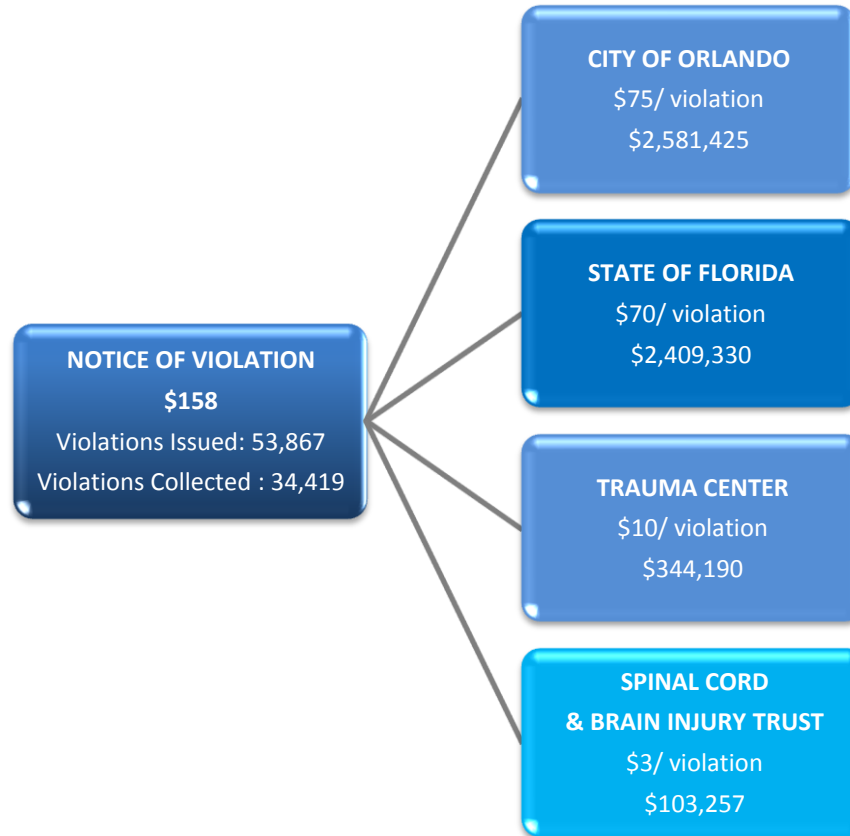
NOTICE OF VIOLATION
$158
Violations Issued: 53,867
Violations Collected : 34,419

CITY OF ORLANDO
$75/ violation
$2,581,425

STATE OF FLORIDA
$70/ violation
$2,409,330

TRAUMA CENTER
$10/ violation
$344,190

SPINAL CORD
& BRAIN INJURY TRUST
$3/ violation
$103,257